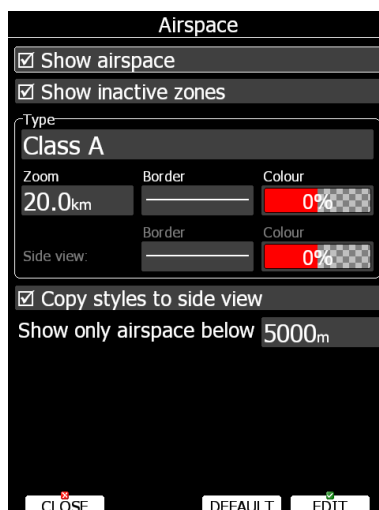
Airspace

☑ Show airspace

☑ Show inactive zones

Type

Class A

Zoom

20.0km

Border

Colour

0%

Side view:

Border

Colour

0%

☑ Copy styles to side view

Show only airspace below 5000m

CLOSE

DEFAULT

EDIT